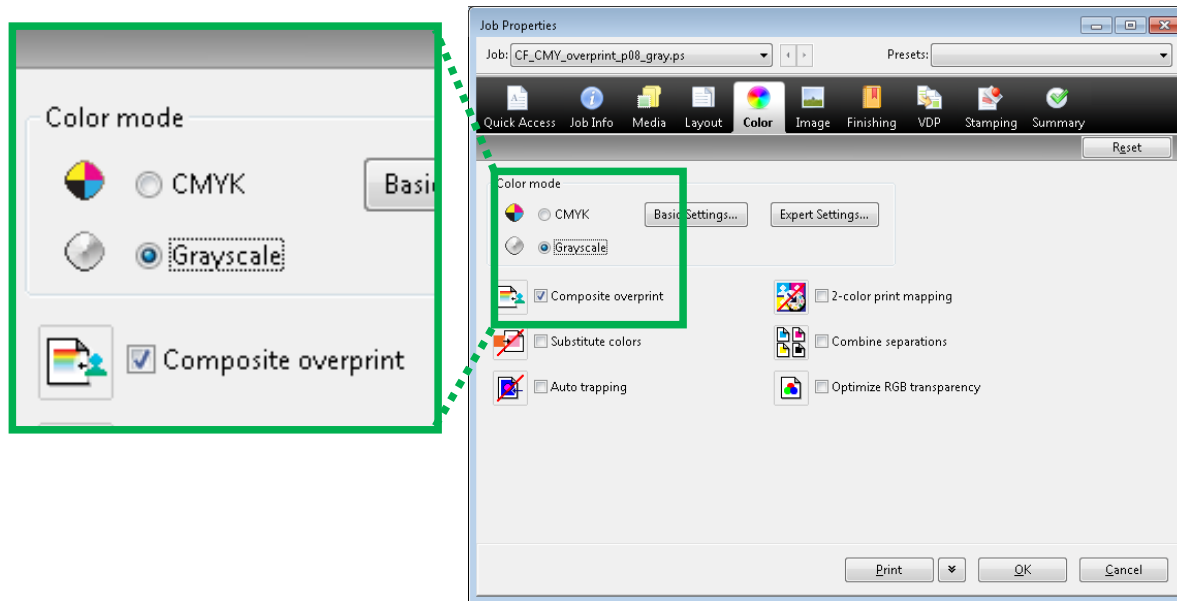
Color mode

CMYK

Basi

Grayscale

Composite overprint

Job Properties

Job: CF_CMY_overprint_p08_gray.ps

Presets:

Quick Access Job Info Media Layout Color Image Finishing VDP Stamping Summary

Reset

Color mode

CMYK

Basic Settings...

Expert Settings...

Grayscale

Composite overprint

2-color print mapping

Substitute colors

Combine separations

Auto trapping

Optimize RGB transparency

Print

OK

Cancel